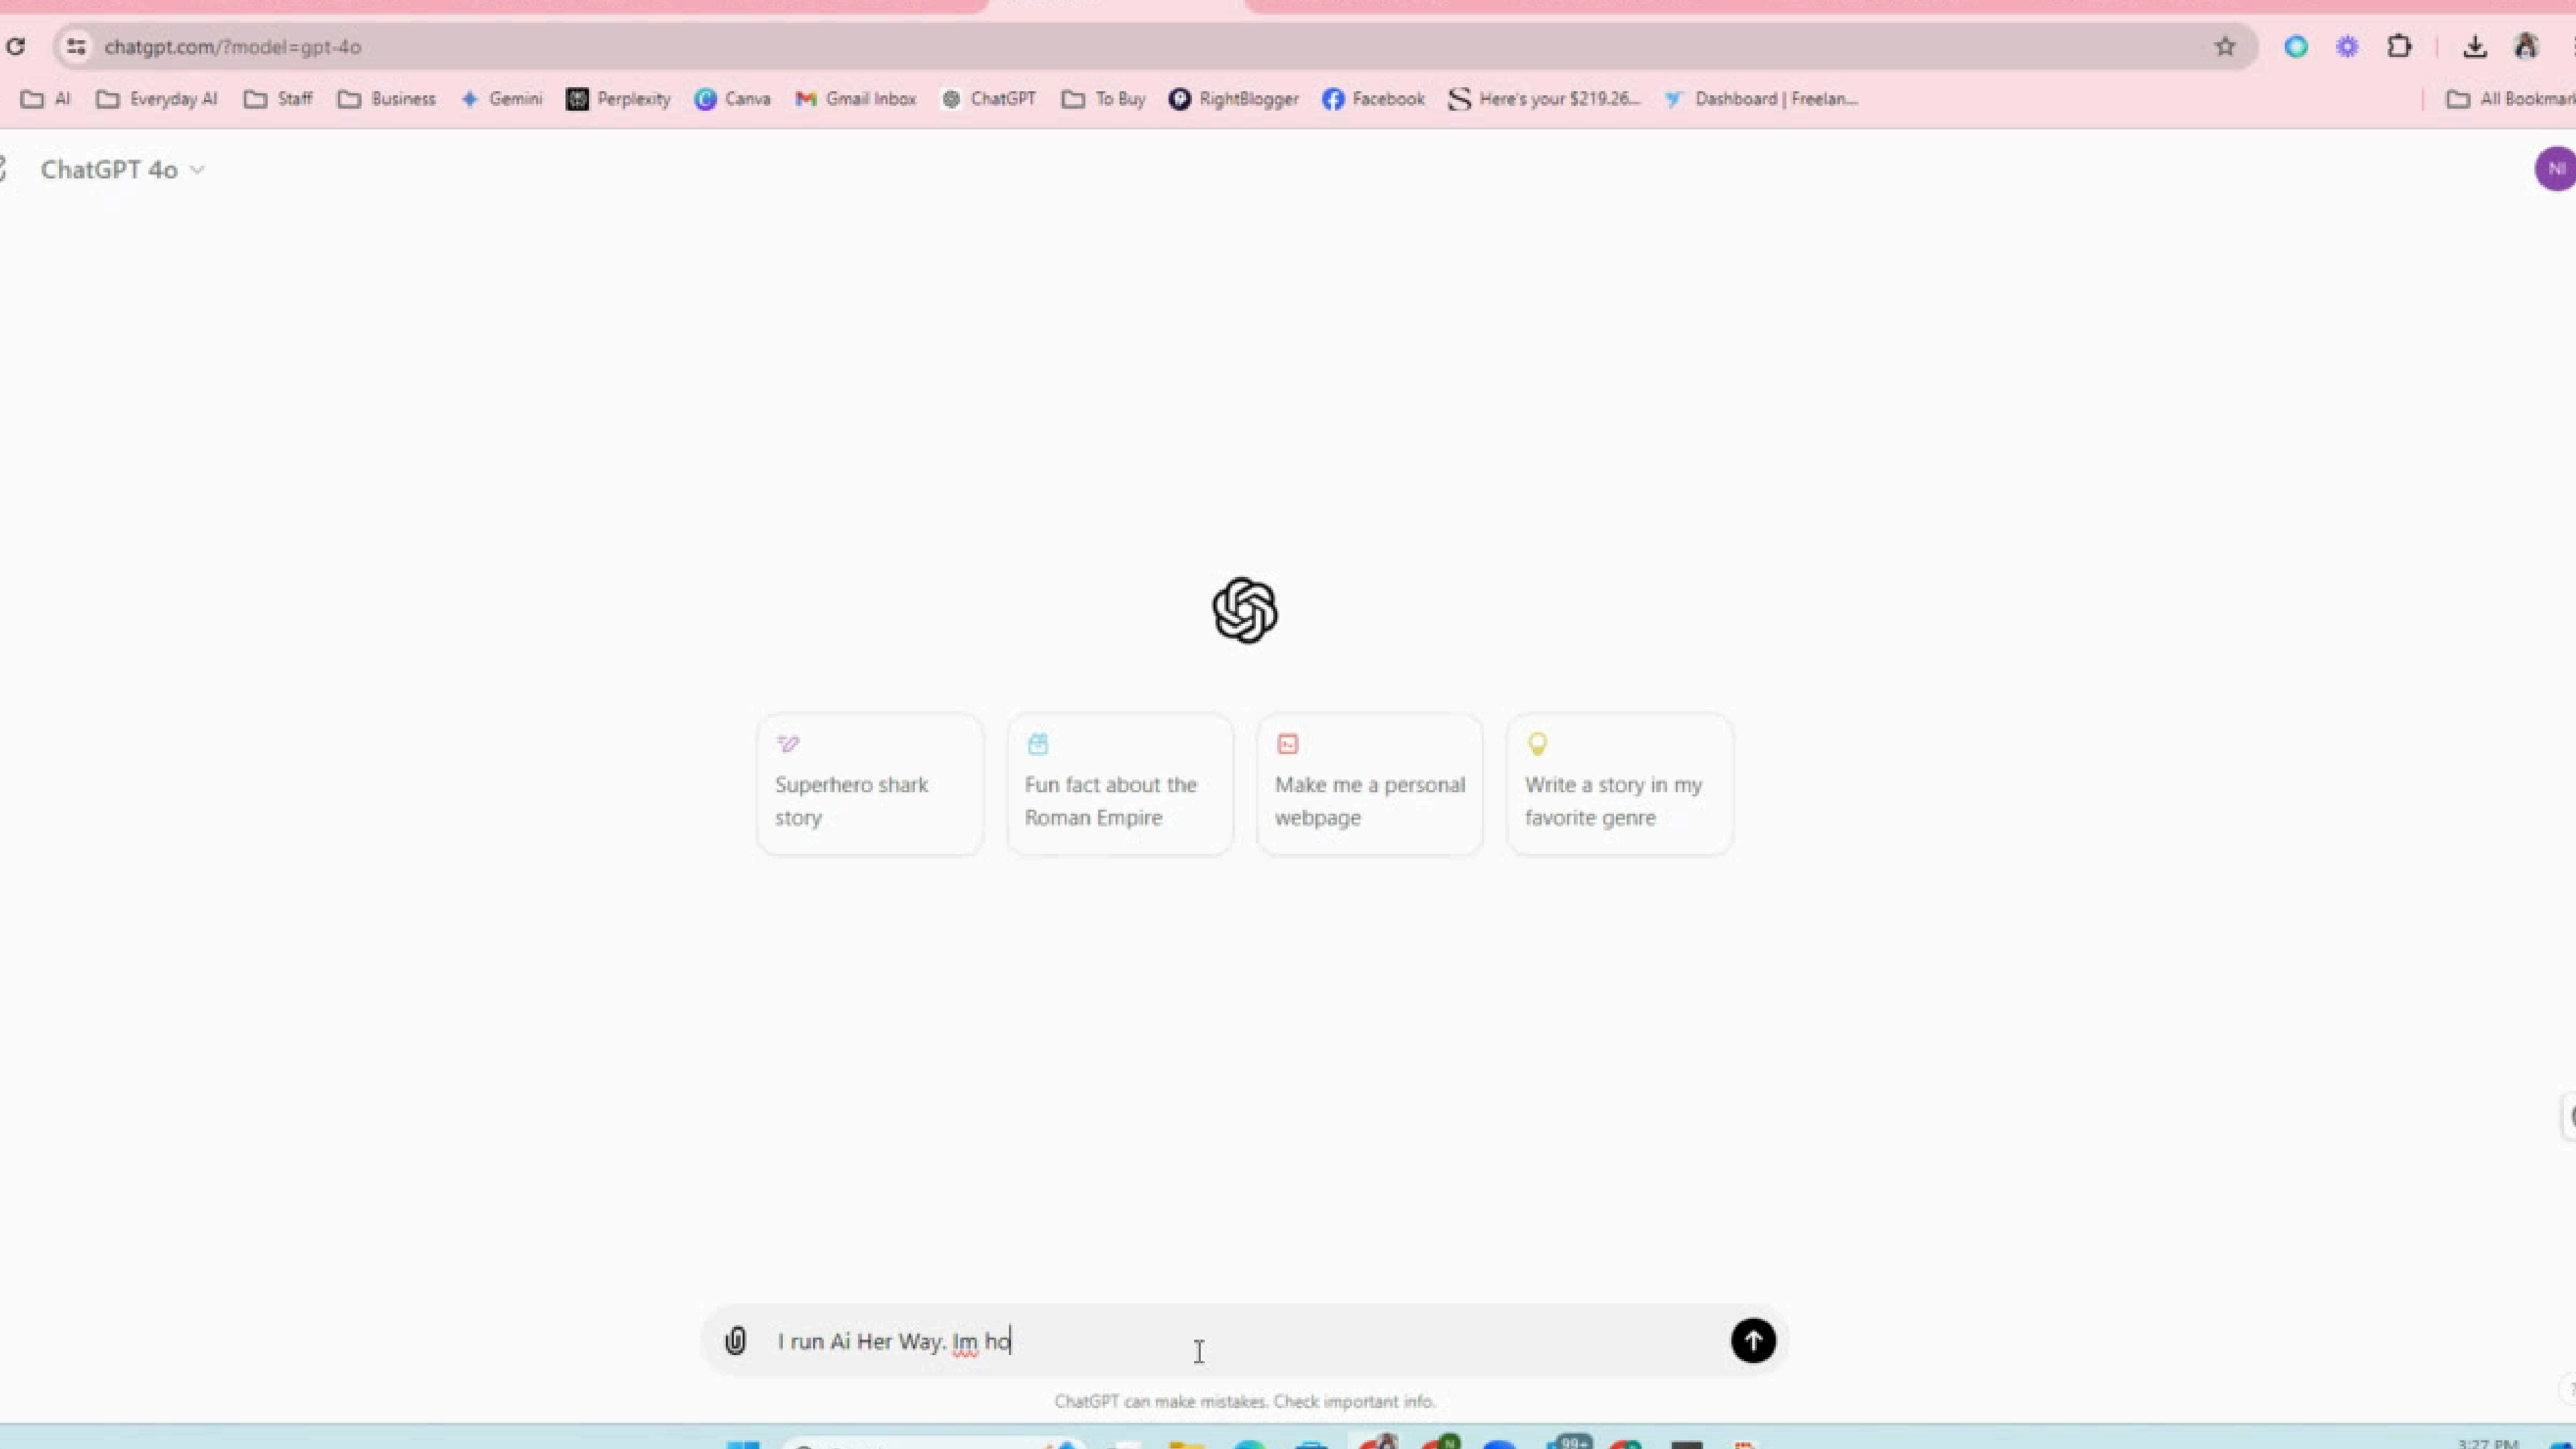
chatgpt.com/?model=gpt-4o

AI Everyday AI Staff Business Gemini Perplexity Canva Gmail Inbox ChatGPT To Buy RightBlogger Facebook Here's your $219.26... Dashboard | Freelan... All Bookmar

ChatGPT 4o

NI

Superhero shark story

Fun fact about the Roman Empire

Make me a personal webpage

Write a story in my favorite genre

I run Ai Her Way. Im ho

ChatGPT can make mistakes. Check important info.